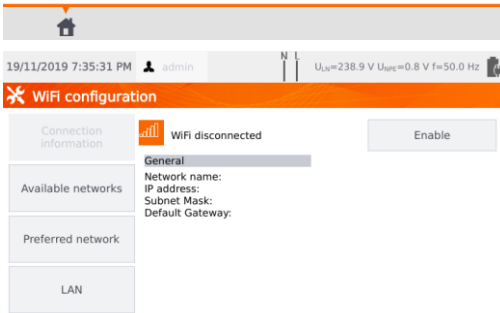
19/11/2019 7:35:31 PM admin

N L

$U_{LN}$=238.9 V $U_{NPE}$=0.8 V f=50.0 Hz

WiFi configuration

Connection information

Available networks

Preferred network

LAN

WiFi disconnected

Enable

General

Network name:
IP address:
Subnet Mask:
Default Gateway: